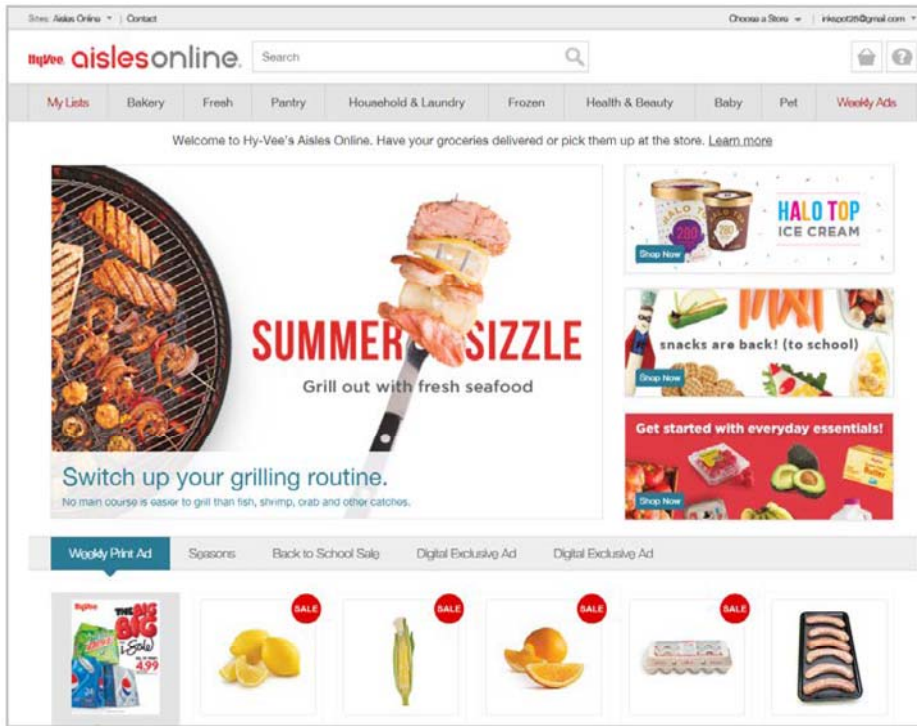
Sites: Aisles Online ▾ | Contact

Choose a Store ▾ | inkspot28@gmail.com ▾

Hy-Vee aislesonline.

Search

My Lists | Bakery | Fresh | Pantry | Household & Laundry | Frozen | Health & Beauty | Baby | Pet | Weekly Ads

Welcome to Hy-Vee's Aisles Online. Have your groceries delivered or pick them up at the store. Learn more

SUMMER SIZZLE

Grill out with fresh seafood

Switch up your grilling routine.

No main course is easier to grill than fish, shrimp, crab and other catches.

HALO TOP ICE CREAM

Shop Now

snacks are back! (to school)

Shop Now

Get started with everyday essentials!

Shop Now

Weekly Print Ad | Seasons | Back to School Sale | Digital Exclusive Ad | Digital Exclusive Ad

Hy-Vee THE BIG BIG Sale 4.99

SALE

SALE

SALE

SALE